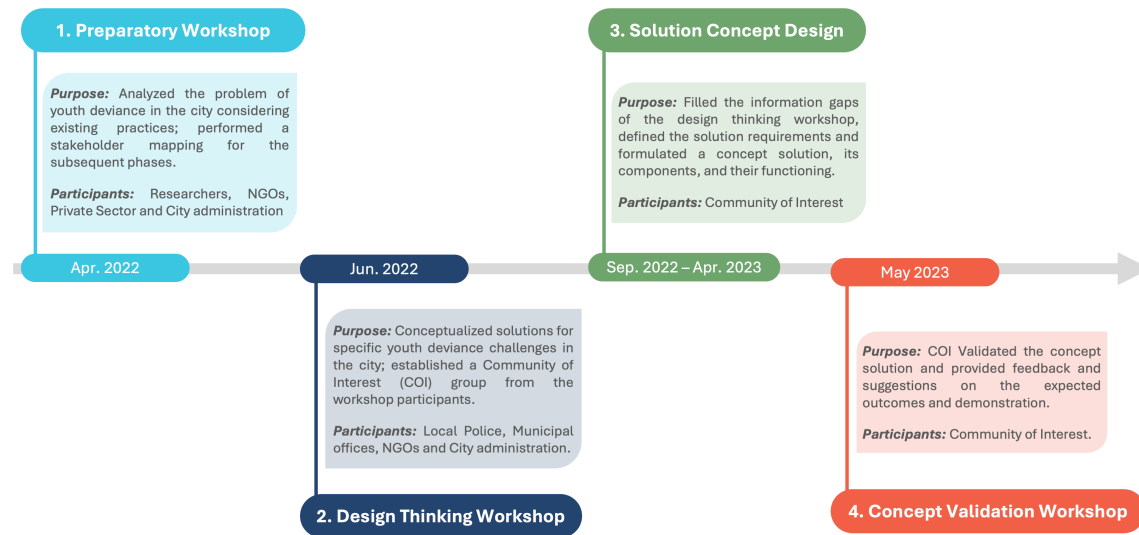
1. Preparatory Workshop

Purpose: Analyzed the problem of youth deviance in the city considering existing practices; performed a stakeholder mapping for the subsequent phases.

Participants: Researchers, NGOs, Private Sector and City administration

Apr. 2022

3. Solution Concept Design

Purpose: Filled the information gaps of the design thinking workshop, defined the solution requirements and formulated a concept solution, its components, and their functioning.

Participants: Community of Interest

Sep. 2022 – Apr. 2023

Jun. 2022

Purpose: Conceptualized solutions for specific youth deviance challenges in the city; established a Community of Interest (COI) group from the workshop participants.

Participants: Local Police, Municipal offices, NGOs and City administration.

2. Design Thinking Workshop

May 2023

Purpose: COI Validated the concept solution and provided feedback and suggestions on the expected outcomes and demonstration.

Participants: Community of Interest.

4. Concept Validation Workshop